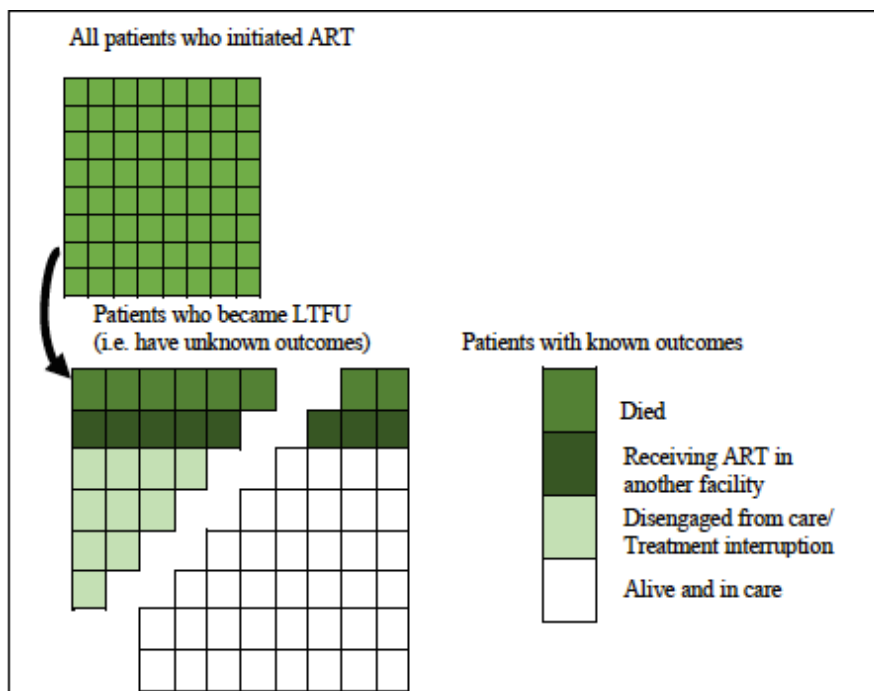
All patients who initiated ART

Patients who became LTFU
(i.e. have unknown outcomes)

Patients with known outcomes

Died

Receiving ART in another facility

Disengaged from care/ Treatment interruption

Alive and in care